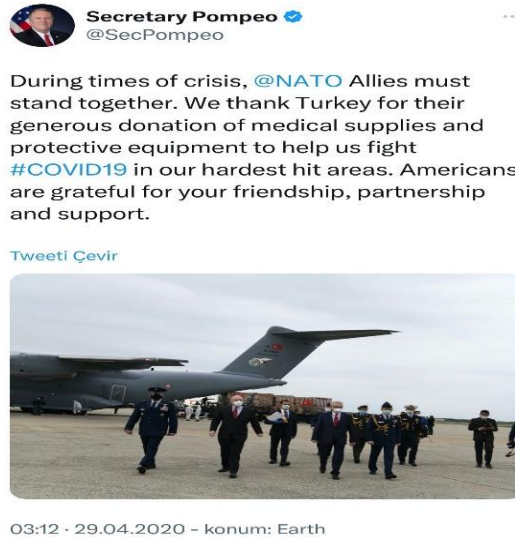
Secretary Pompeo
@SecPompeo

During times of crisis, @NATO Allies must stand together. We thank Turkey for their generous donation of medical supplies and protective equipment to help us fight #COVID19 in our hardest hit areas. Americans are grateful for your friendship, partnership and support.

Tweeti Çevir

03:12 · 29.04.2020 - konum: Earth